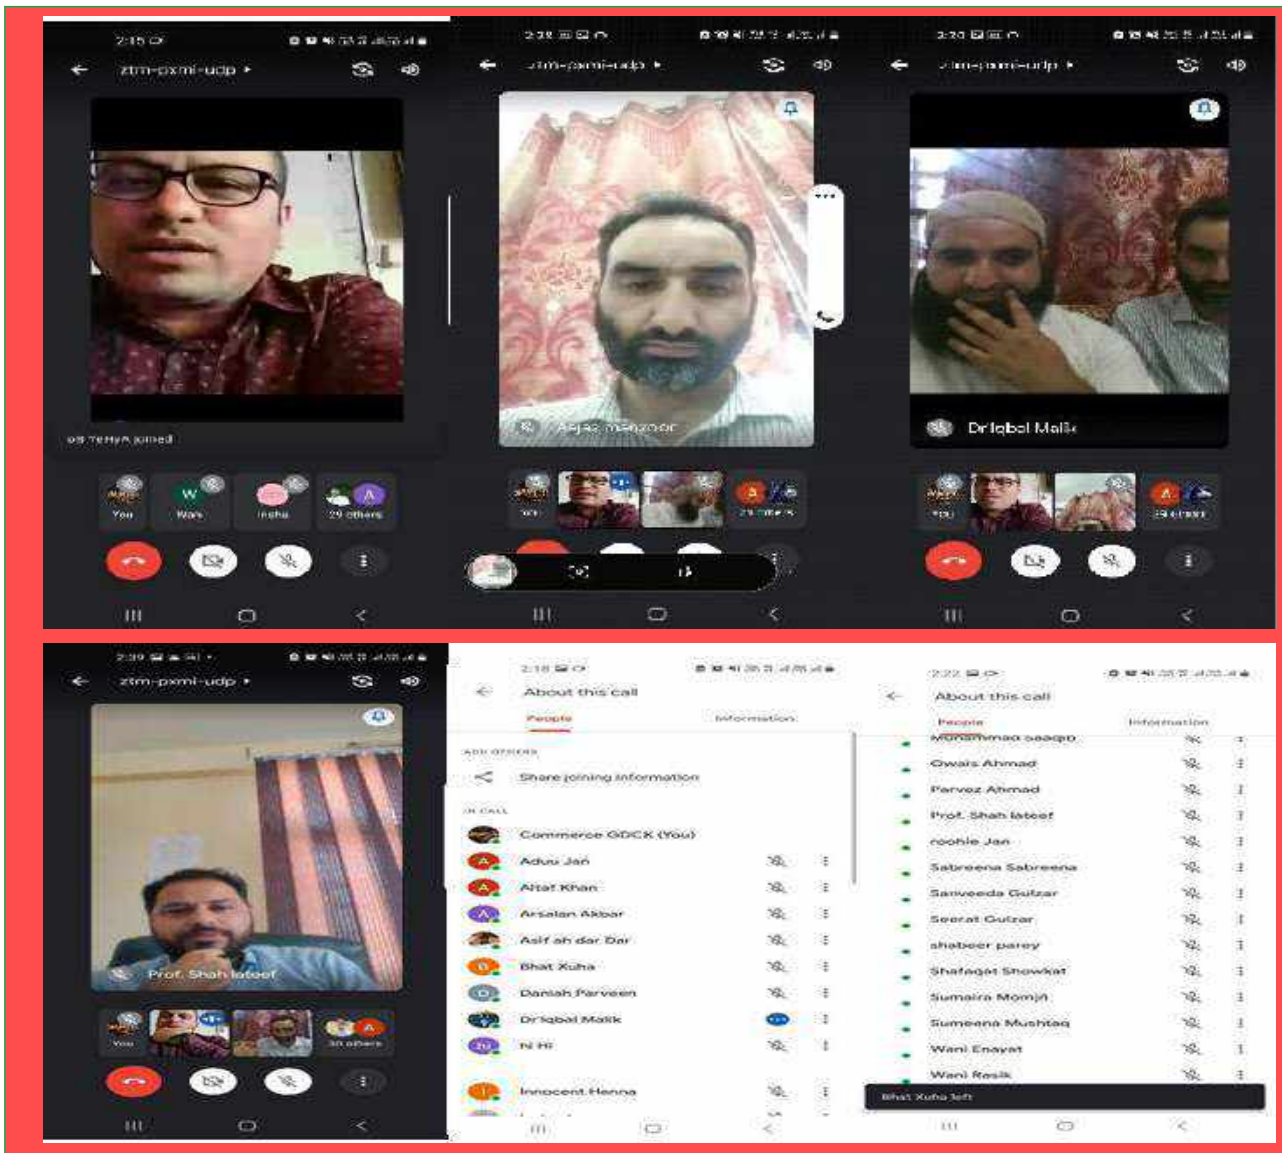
2:15
ztm-pxmi-udp
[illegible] joined
You
Wani
Insha
29 others

2:28
ztm-pxmi-udp
Aijaz Manzoor
29 others

2:30
ztm-pxmi-udp
Dr Iqbal Malik
You
29 others

2:39
ztm-pxmi-udp
Prof. Shah lateef
You
30 others

2:18
About this call
People
Information
ADD OTHERS
Share joining information
IN CALL
Commerce GDCK (You)
Aduu Jan
Altaf Khan
Arsalan Akbar
Asif ah dar Dar
Bhat Xuha
Daniah Parveen
Dr Iqbal Malik
N Hi
Innocent Henna

2:22
About this call
People
Information
Muhammad Saaqib
Owais Ahmad
Parvez Ahmad
Prof. Shah lateef
roohie Jan
Sabreena Sabreena
Sanveeda Gulzar
Seerat Gulzar
shabeer parey
Shafaqat Showkat
Sumaira Momin
Sumeena Mushtaq
Wani Enayat
Wani Rasik
Bhat Xuha left